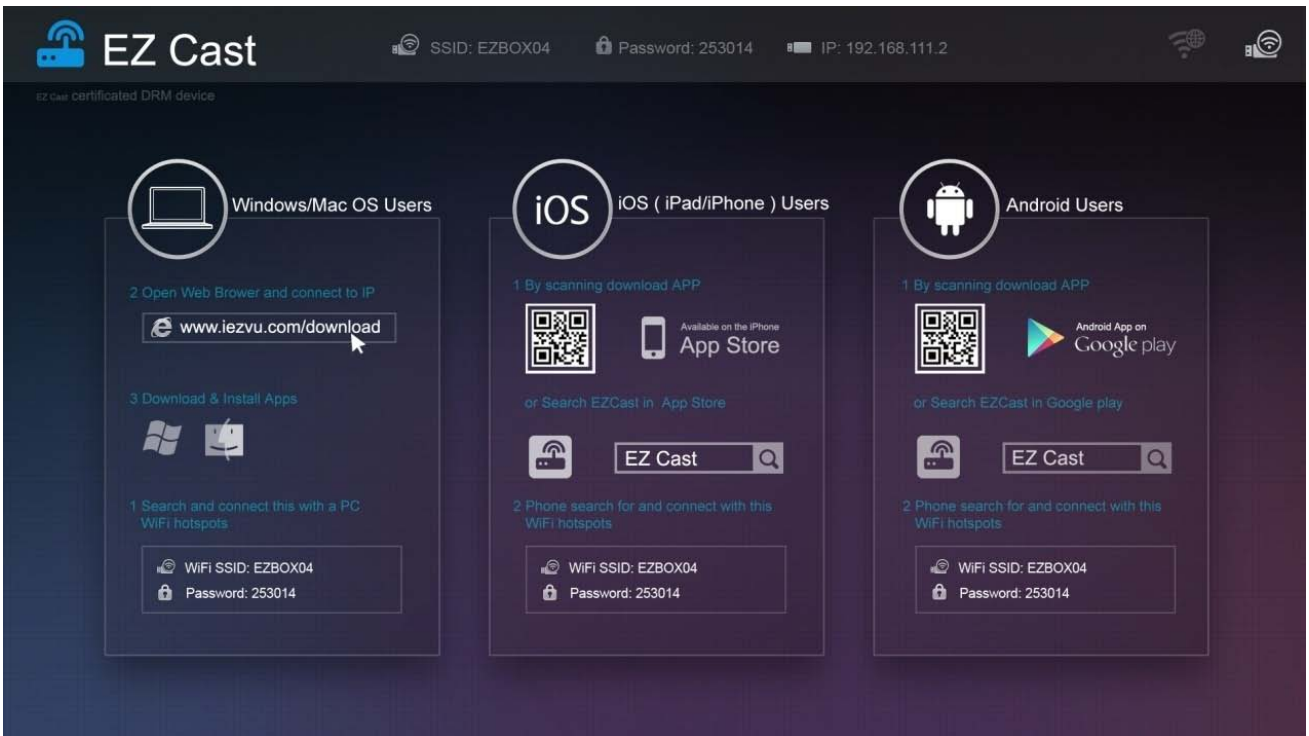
EZ Cast

SSID: EZBOX04 Password: 253014 IP: 192.168.111.2

EZ Cast certificated DRM device

Windows/Mac OS Users

2 Open Web Brower and connect to IP

www.iezvu.com/download

3 Download & Install Apps

1 Search and connect this with a PC WiFi hotspots

WiFi SSID: EZBOX04
Password: 253014

iOS

iOS ( iPad/iPhone ) Users

1 By scanning download APP

Available on the iPhone
App Store

or Search EZCast in App Store

EZ Cast

2 Phone search for and connect with this WiFi hotspots

WiFi SSID: EZBOX04
Password: 253014

Android Users

1 By scanning download APP

Android App on
Google play

or Search EZCast in Google play

EZ Cast

2 Phone search for and connect with this WiFi hotspots

WiFi SSID: EZBOX04
Password: 253014